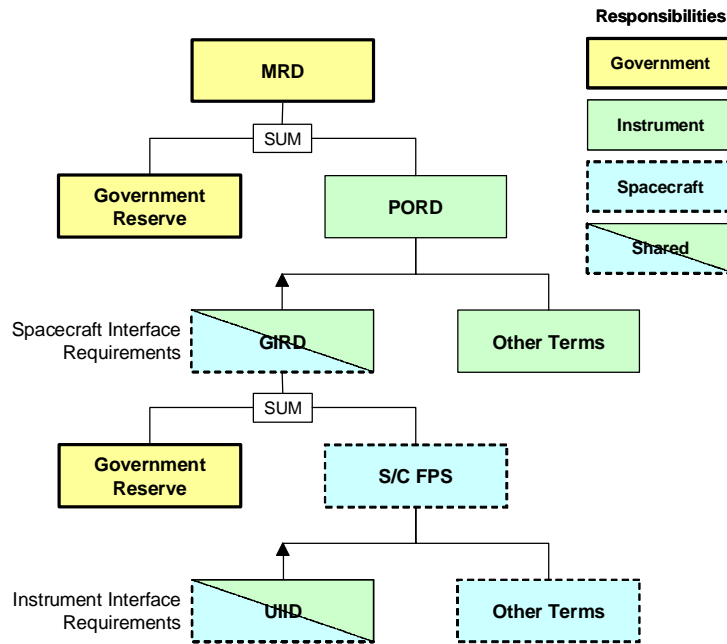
Responsibilities

Government

Instrument

Spacecraft

Shared

MRD

SUM

Government Reserve

PORD

Spacecraft Interface Requirements

GIRD

Other Terms

SUM

Government Reserve

S/C FPS

Instrument Interface Requirements

UIID

Other Terms